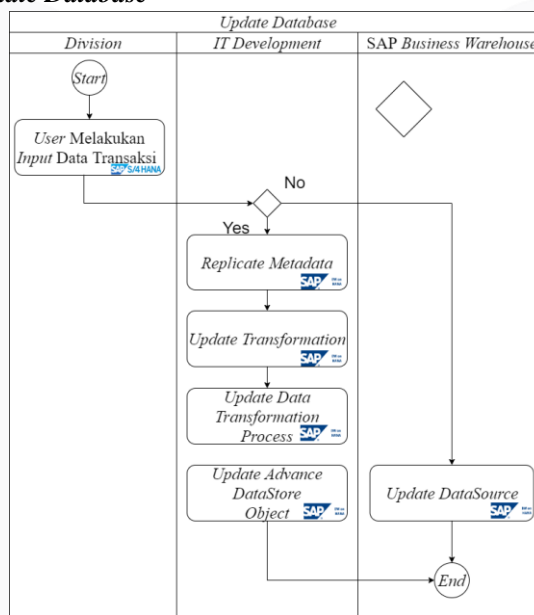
ate Database

Update Database

| Division | IT Development | SAP Business Warehouse |
|---|---|---|

Start

User Melakukan Input Data Transaksi

SAP S/4 HANA

No

Yes

Replicate Metadata

SAP

Update Transformation

SAP

Update Data Transformation Process

SAP

Update Advance DataStore Object

SAP

Update DataSource

SAP

End